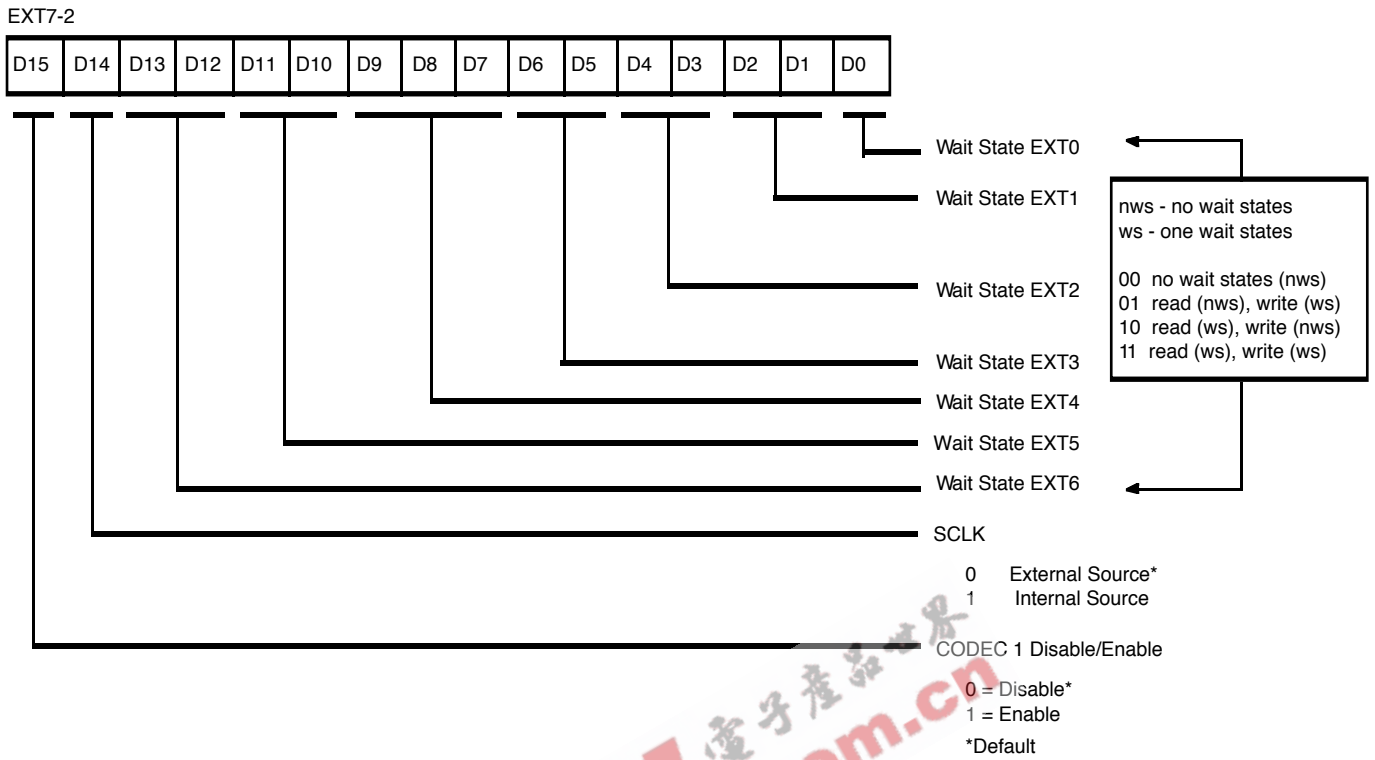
EXT7-2

| D15 | D14 | D13 | D12 | D11 | D10 | D9 | D8 | D7 | D6 | D5 | D4 | D3 | D2 | D1 | D0 |
|---|---|---|---|---|---|---|---|---|---|---|---|---|---|---|---|

Wait State EXT0

Wait State EXT1

Wait State EXT2

Wait State EXT3

Wait State EXT4

Wait State EXT5

Wait State EXT6

nws - no wait states
ws - one wait states

00 no wait states (nws)
01 read (nws), write (ws)
10 read (ws), write (nws)
11 read (ws), write (ws)

SCLK

0 External Source*
1 Internal Source

CODEC 1 Disable/Enable

0 = Disable*
1 = Enable
*Default

电子产品世界
m.cn